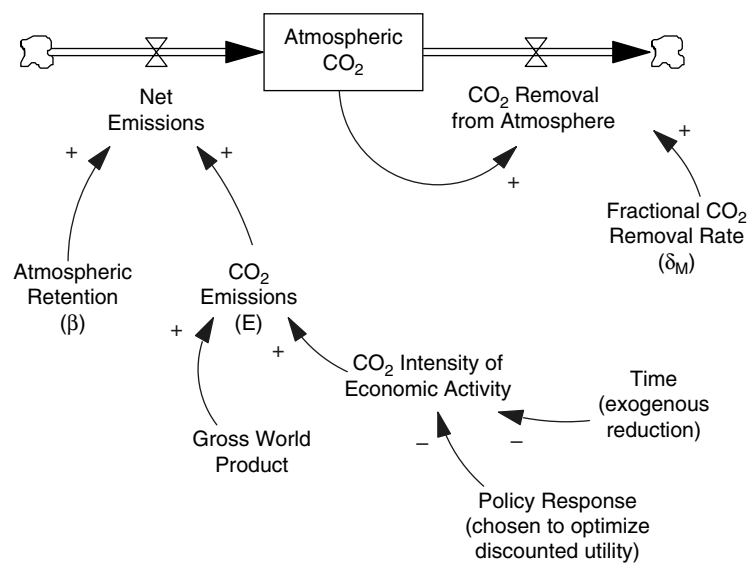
Atmospheric $CO_2$

Net Emissions

$CO_2$ Removal from Atmosphere

+

+

+

+

Fractional $CO_2$ Removal Rate ($\delta_M$)

Atmospheric Retention ($\beta$)

$CO_2$ Emissions (E)

+

+

$CO_2$ Intensity of Economic Activity

Time (exogenous reduction)

–

–

Gross World Product

Policy Response (chosen to optimize discounted utility)